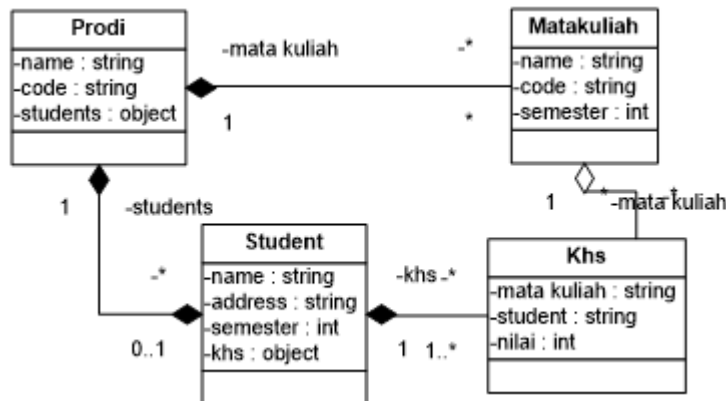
Prodi
-name : string
-code : string
-students : object

-mata kuliah
-*
1
*

Matakuliah
-name : string
-code : string
-semester : int

1
-students

1
*
-mata kuliah
*

Student
-name : string
-address : string
-semester : int
-khs : object

-*
0..1

-khs -*
1 1..*

Khs
-mata kuliah : string
-student : string
-nilai : int